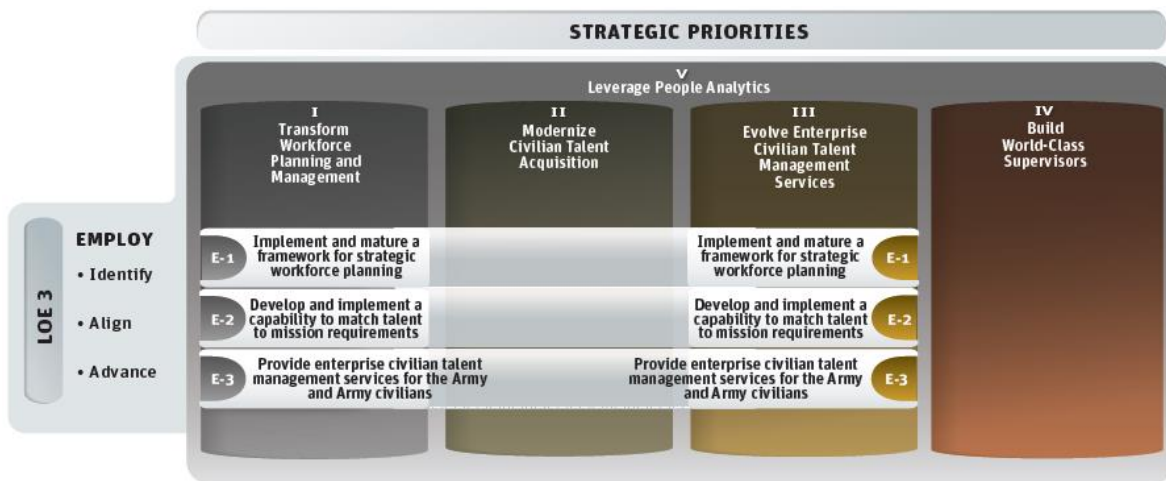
STRATEGIC PRIORITIES

V
Leverage People Analytics

I
Transform Workforce Planning and Management

II
Modernize Civilian Talent Acquisition

III
Evolve Enterprise Civilian Talent Management Services

IV
Build World-Class Supervisors

LOE 3

EMPLOY
• Identify
• Align
• Advance

E-1 Implement and mature a framework for strategic workforce planning

Implement and mature a framework for strategic workforce planning E-1

E-2 Develop and implement a capability to match talent to mission requirements

Develop and implement a capability to match talent to mission requirements E-2

E-3 Provide enterprise civilian talent management services for the Army and Army civilians

Provide enterprise civilian talent management services for the Army and Army civilians E-3